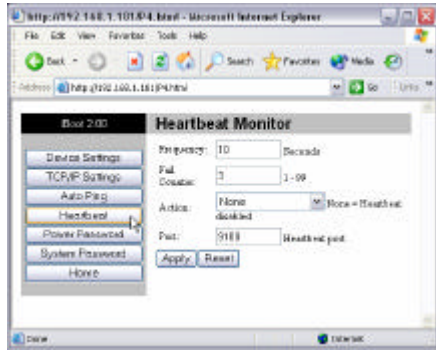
http://192.168.1.101/P4.html - Microsoft Internet Explorer

File Edit View Favorites Tools Help

Back Search Favorites Media

Address http://192.168.1.101/P4.html Go Links

Boot 2.00

Device Settings

TCP/IP Settings

Auto Ping

Heartbeat

Power Password

System Password

Home

Heartbeat Monitor

Frequency: 10 Seconds

Fail Counter: 3 1 - 99

Action: None None = Heartbeat disabled

Port: 9100 Heartbeat port

Apply Reset

Done Internet